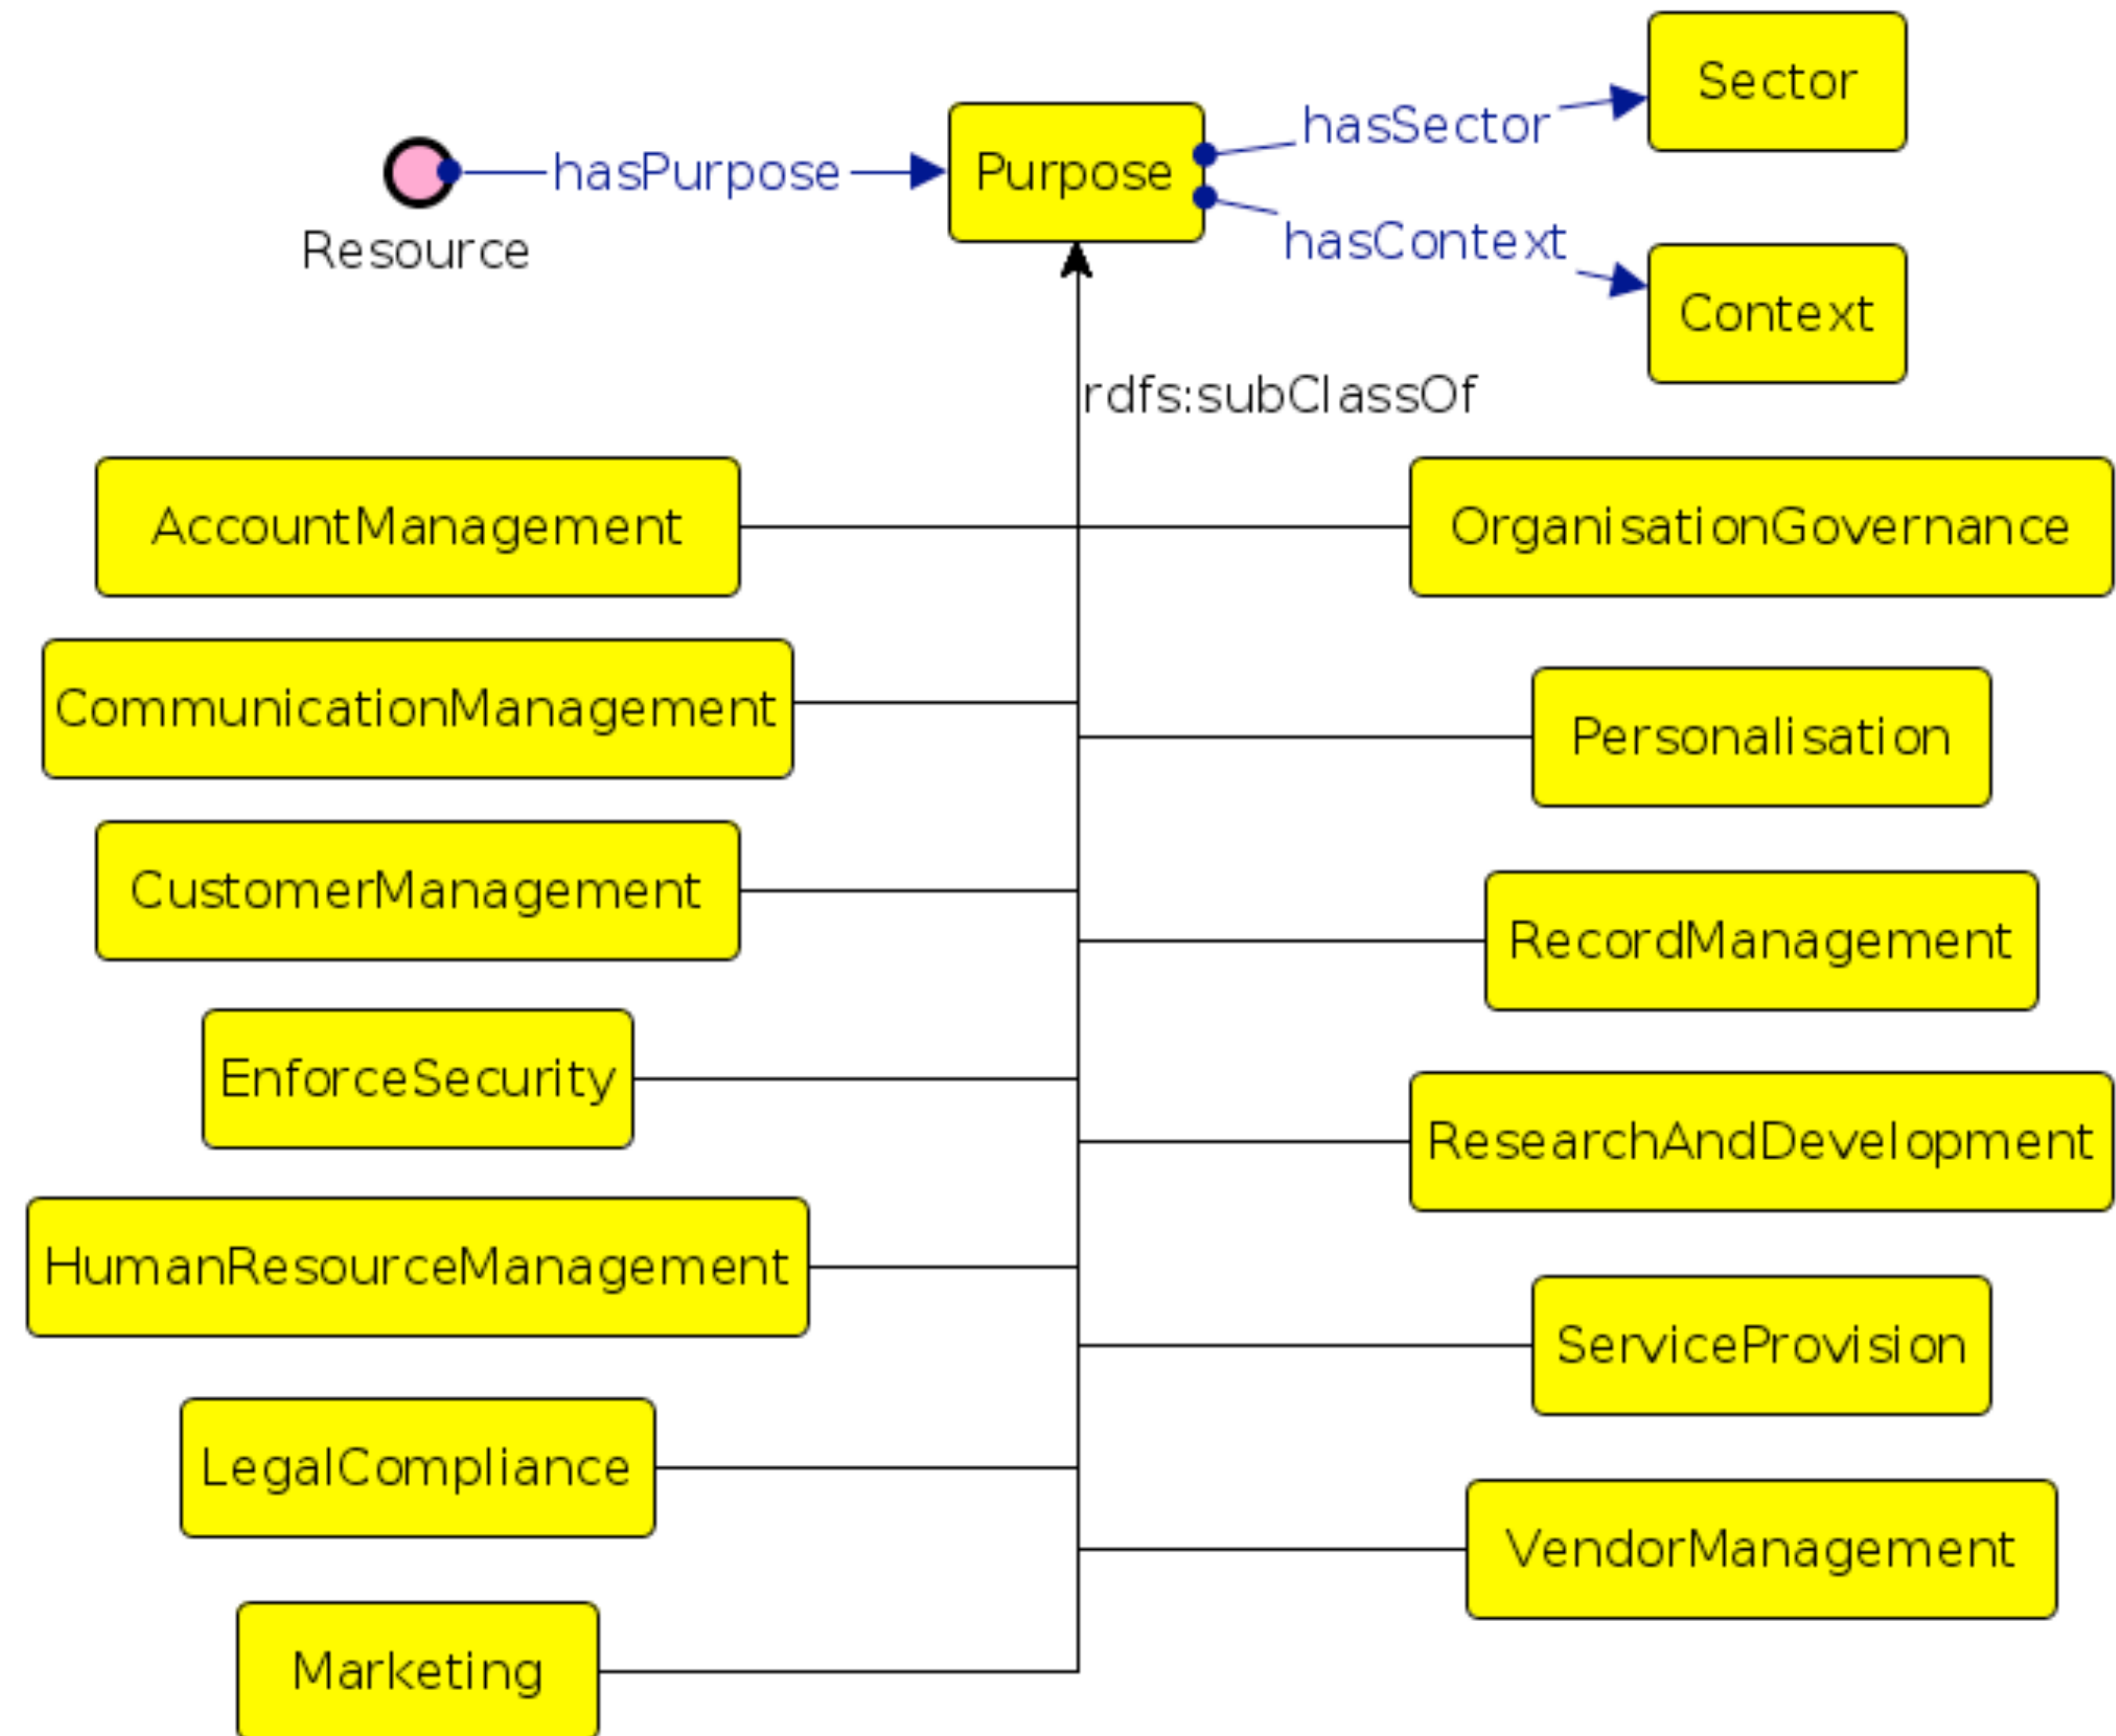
Resource
hasPurpose
Purpose
hasSector
Sector
hasContext
Context
rdfs:subClassOf
AccountManagement
OrganisationGovernance
CommunicationManagement
Personalisation
CustomerManagement
RecordManagement
EnforceSecurity
ResearchAndDevelopment
HumanResourceManagement
ServiceProvision
LegalCompliance
VendorManagement
Marketing